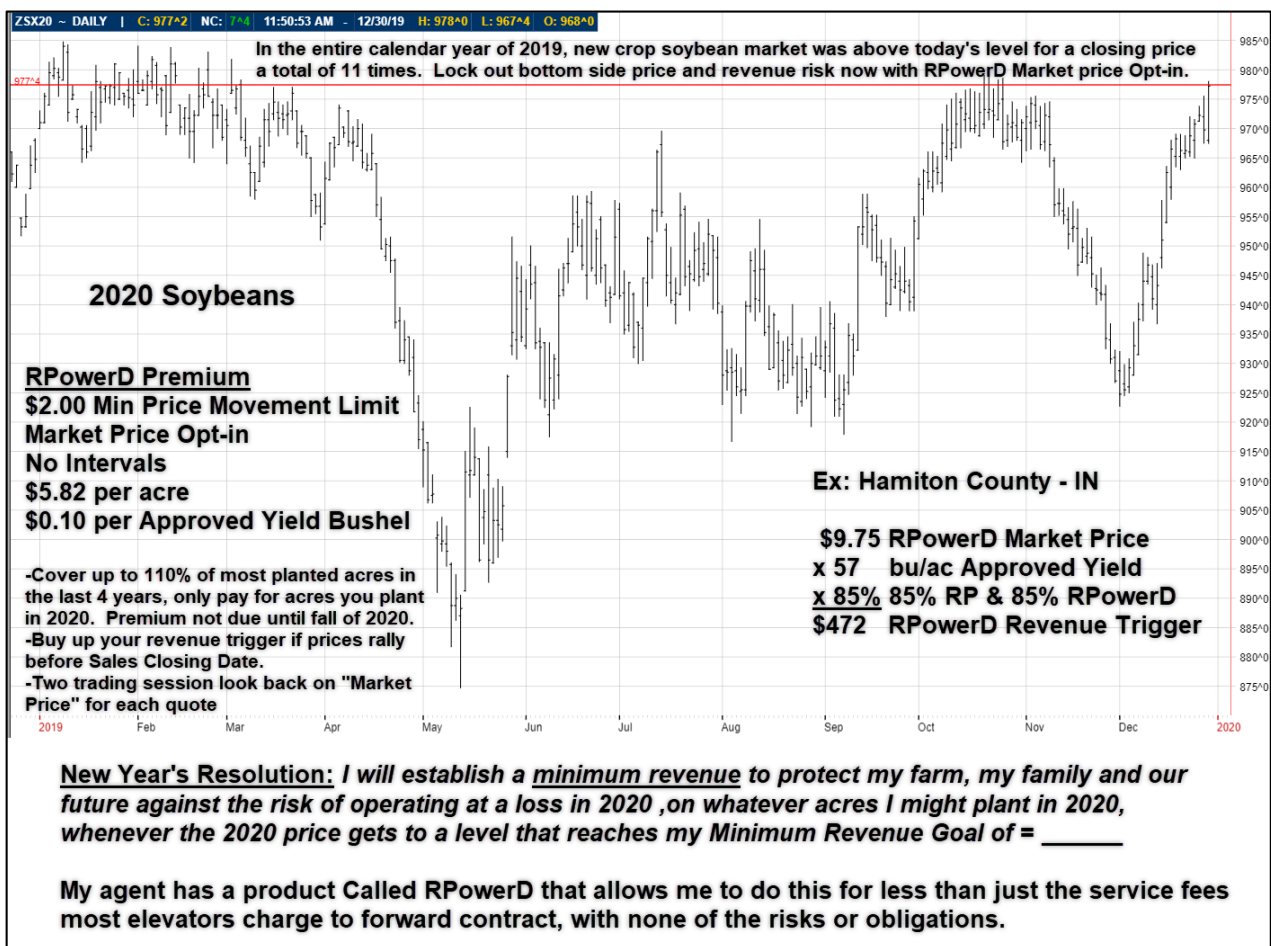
ZSX20 ~ DAILY | C: 977^2 | NC: 7^4 | 11:50:53 AM - 12/30/19 | H: 978^0 | L: 967^4 | O: 968^0

In the entire calendar year of 2019, new crop soybean market was above today's level for a closing price a total of 11 times. Lock out bottom side price and revenue risk now with RPowerD Market price Opt-in.

977^4

2020 Soybeans

RPowerD Premium
$2.00 Min Price Movement Limit
Market Price Opt-in
No Intervals
$5.82 per acre
$0.10 per Approved Yield Bushel

-Cover up to 110% of most planted acres in the last 4 years, only pay for acres you plant in 2020. Premium not due until fall of 2020.
-Buy up your revenue trigger if prices rally before Sales Closing Date.
-Two trading session look back on "Market Price" for each quote

Ex: Hamiton County - IN

$9.75 RPowerD Market Price
x 57 bu/ac Approved Yield
x 85% 85% RP & 85% RPowerD
$472 RPowerD Revenue Trigger

985^0
980^0
975^0
970^0
965^0
960^0
955^0
950^0
945^0
940^0
935^0
930^0
925^0
920^0
915^0
910^0
905^0
900^0
895^0
890^0
885^0
880^0
875^0

2019 Feb Mar Apr May Jun Jul Aug Sep Oct Nov Dec 2020

New Year's Resolution: I will establish a minimum revenue to protect my farm, my family and our future against the risk of operating at a loss in 2020 ,on whatever acres I might plant in 2020, whenever the 2020 price gets to a level that reaches my Minimum Revenue Goal of = ______

My agent has a product Called RPowerD that allows me to do this for less than just the service fees most elevators charge to forward contract, with none of the risks or obligations.